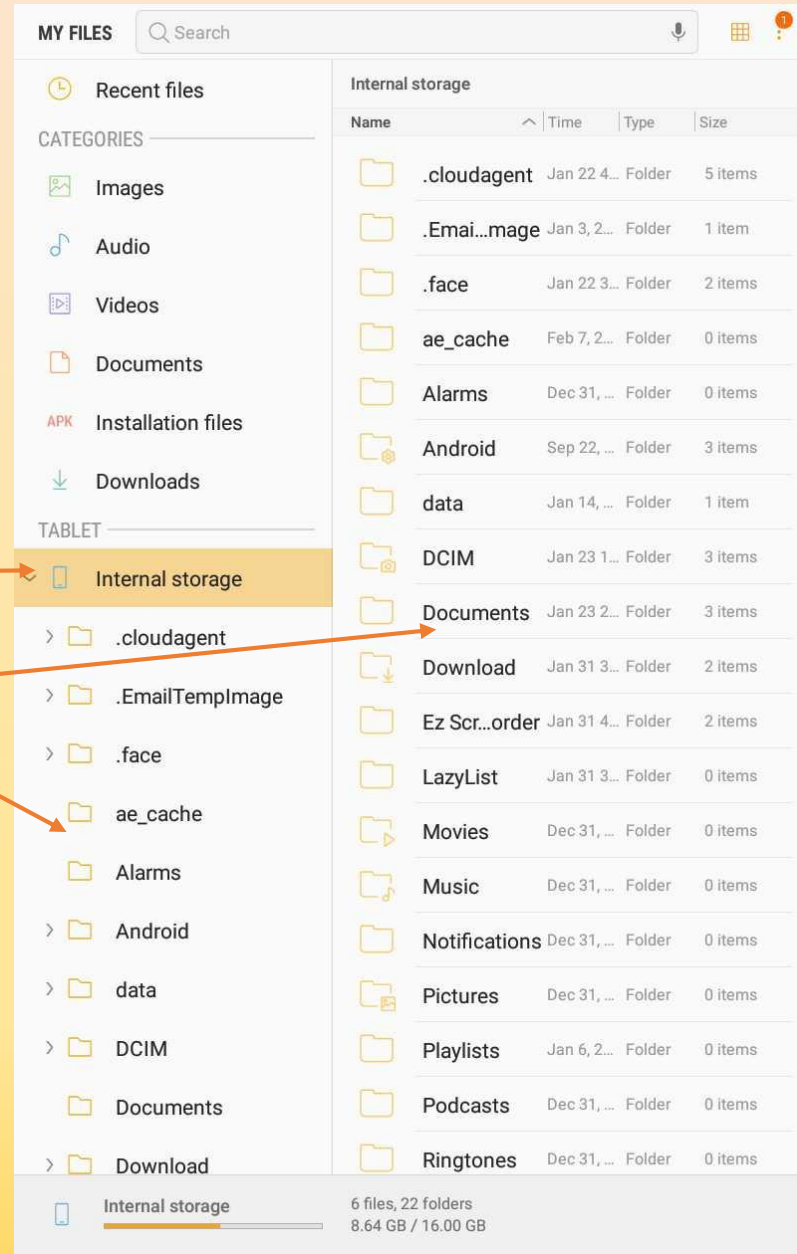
MY FILES Search

1

Recent files

CATEGORIES

Images

Audio

Videos

Documents

APK Installation files

Downloads

TABLET

Internal storage

.cloudagent

.EmailTempImage

.face

ae_cache

Alarms

Android

data

DCIM

Documents

Download

Internal storage

Internal storage

| Name | Time | Type | Size |
|---|---|---|---|
| .cloudagent | Jan 22 4... | Folder | 5 items |
| .Emai...mage | Jan 3, 2... | Folder | 1 item |
| .face | Jan 22 3... | Folder | 2 items |
| ae_cache | Feb 7, 2... | Folder | 0 items |
| Alarms | Dec 31, ... | Folder | 0 items |
| Android | Sep 22, ... | Folder | 3 items |
| data | Jan 14, ... | Folder | 1 item |
| DCIM | Jan 23 1... | Folder | 3 items |
| Documents | Jan 23 2... | Folder | 3 items |
| Download | Jan 31 3... | Folder | 2 items |
| Ez Scr...order | Jan 31 4... | Folder | 2 items |
| LazyList | Jan 31 3... | Folder | 0 items |
| Movies | Dec 31, ... | Folder | 0 items |
| Music | Dec 31, ... | Folder | 0 items |
| Notifications | Dec 31, ... | Folder | 0 items |
| Pictures | Dec 31, ... | Folder | 0 items |
| Playlists | Jan 6, 2... | Folder | 0 items |
| Podcasts | Dec 31, ... | Folder | 0 items |
| Ringtones | Dec 31, ... | Folder | 0 items |

6 files, 22 folders
8.64 GB / 16.00 GB